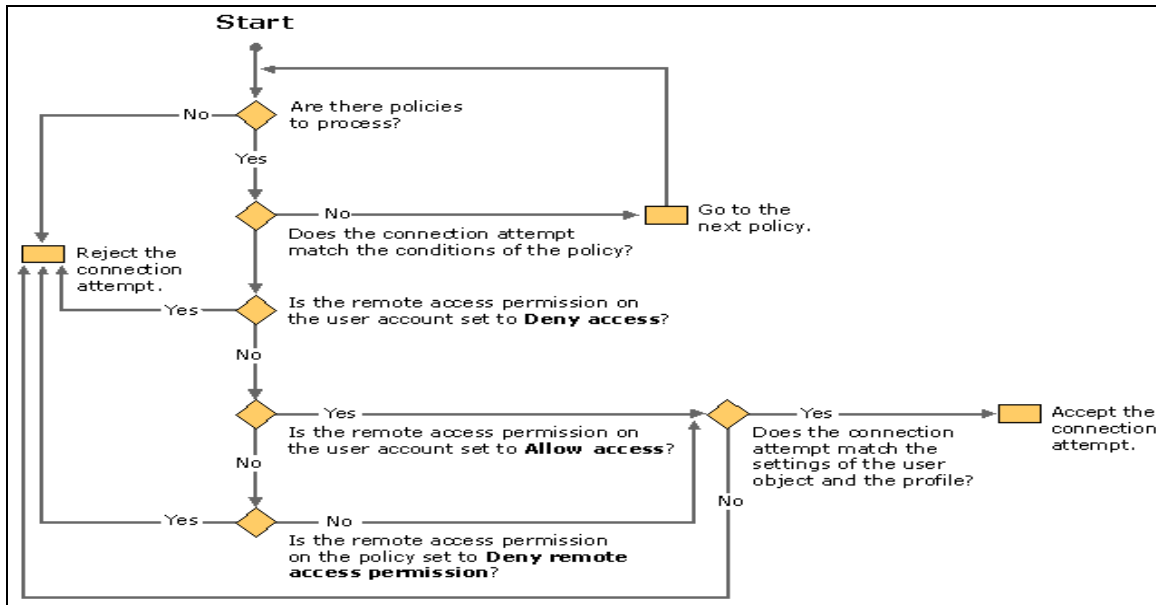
Start

No

Are there policies to process?

Yes

No

Go to the next policy.

Does the connection attempt match the conditions of the policy?

Reject the connection attempt.

Yes

Is the remote access permission on the user account set to **Deny access**?

No

Yes

Is the remote access permission on the user account set to **Allow access**?

Yes

Does the connection attempt match the settings of the user object and the profile?

Accept the connection attempt.

No

No

Yes

No

Is the remote access permission on the policy set to **Deny remote access permission**?